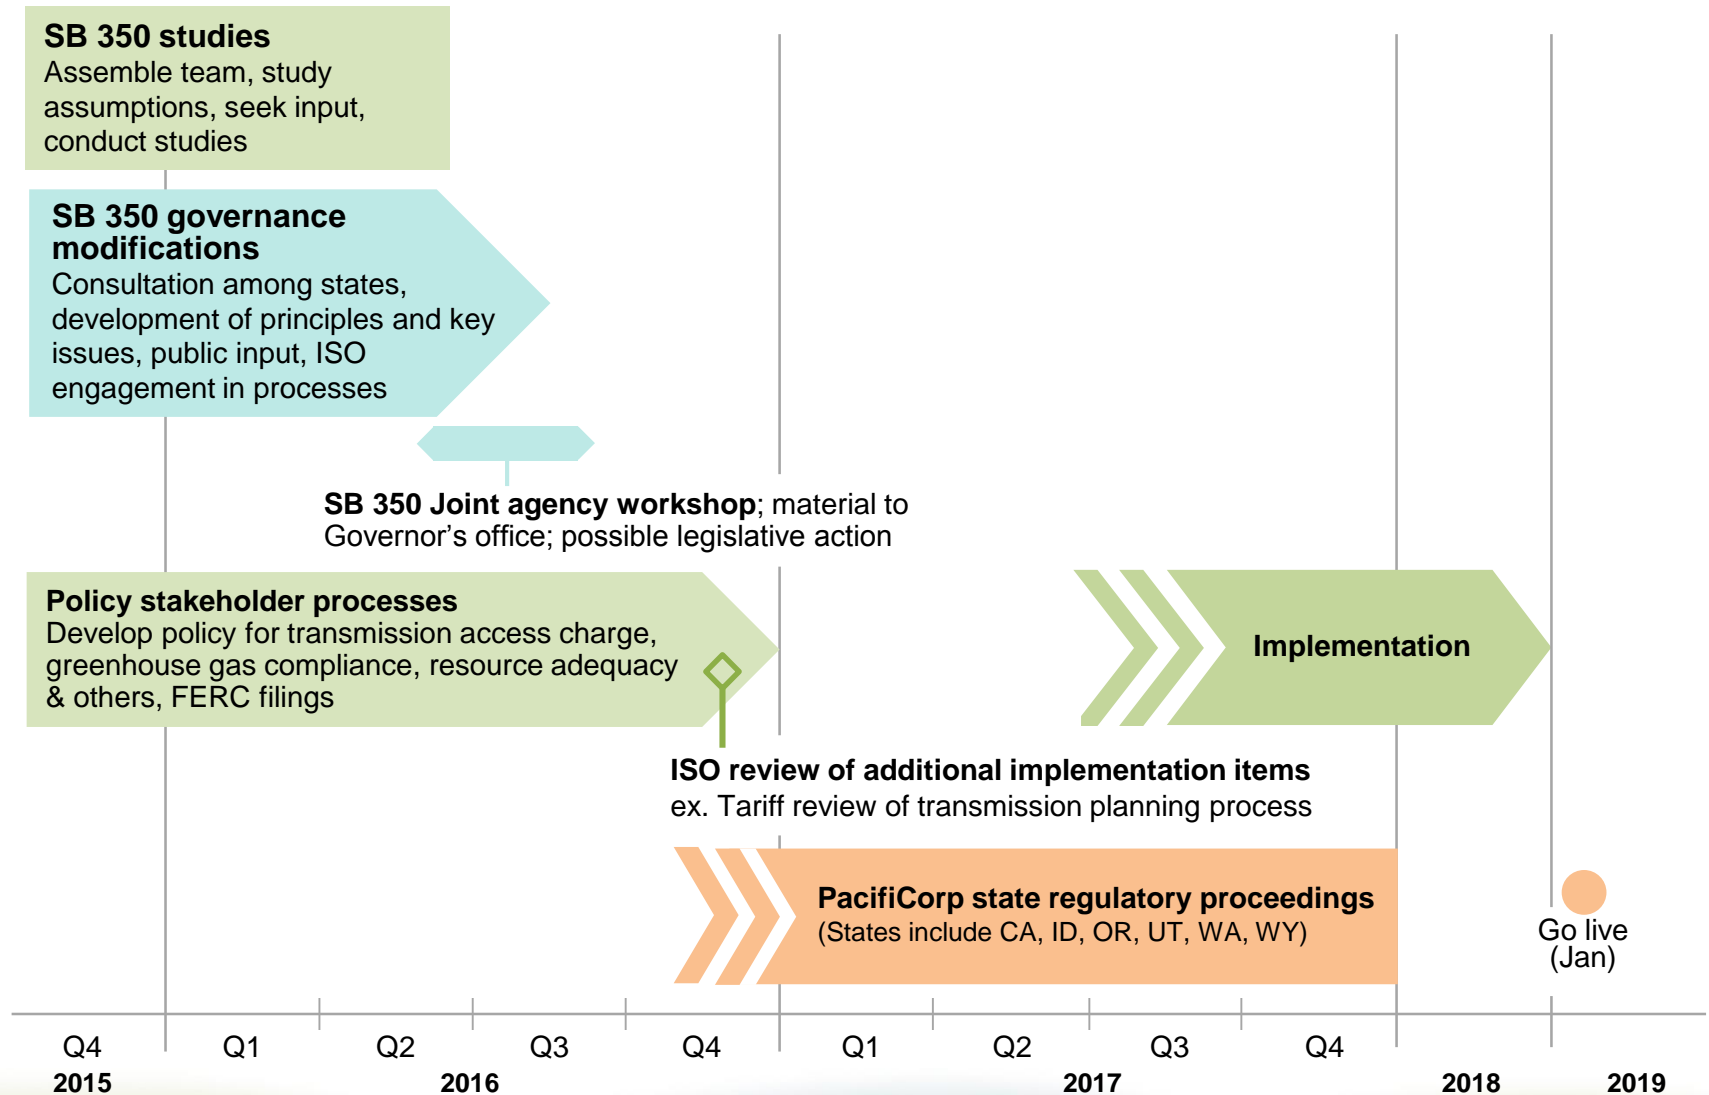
**SB 350 studies**
Assemble team, study assumptions, seek input, conduct studies

**SB 350 governance modifications**
Consultation among states, development of principles and key issues, public input, ISO engagement in processes

**SB 350 Joint agency workshop**; material to Governor's office; possible legislative action

**Policy stakeholder processes**
Develop policy for transmission access charge, greenhouse gas compliance, resource adequacy & others, FERC filings

**Implementation**

**ISO review of additional implementation items**
ex. Tariff review of transmission planning process

**PacifiCorp state regulatory proceedings**
(States include CA, ID, OR, UT, WA, WY)

Go live (Jan)

Q4 Q1 Q2 Q3 Q4 Q1 Q2 Q3 Q4
2015 2016 2017 2018 2019